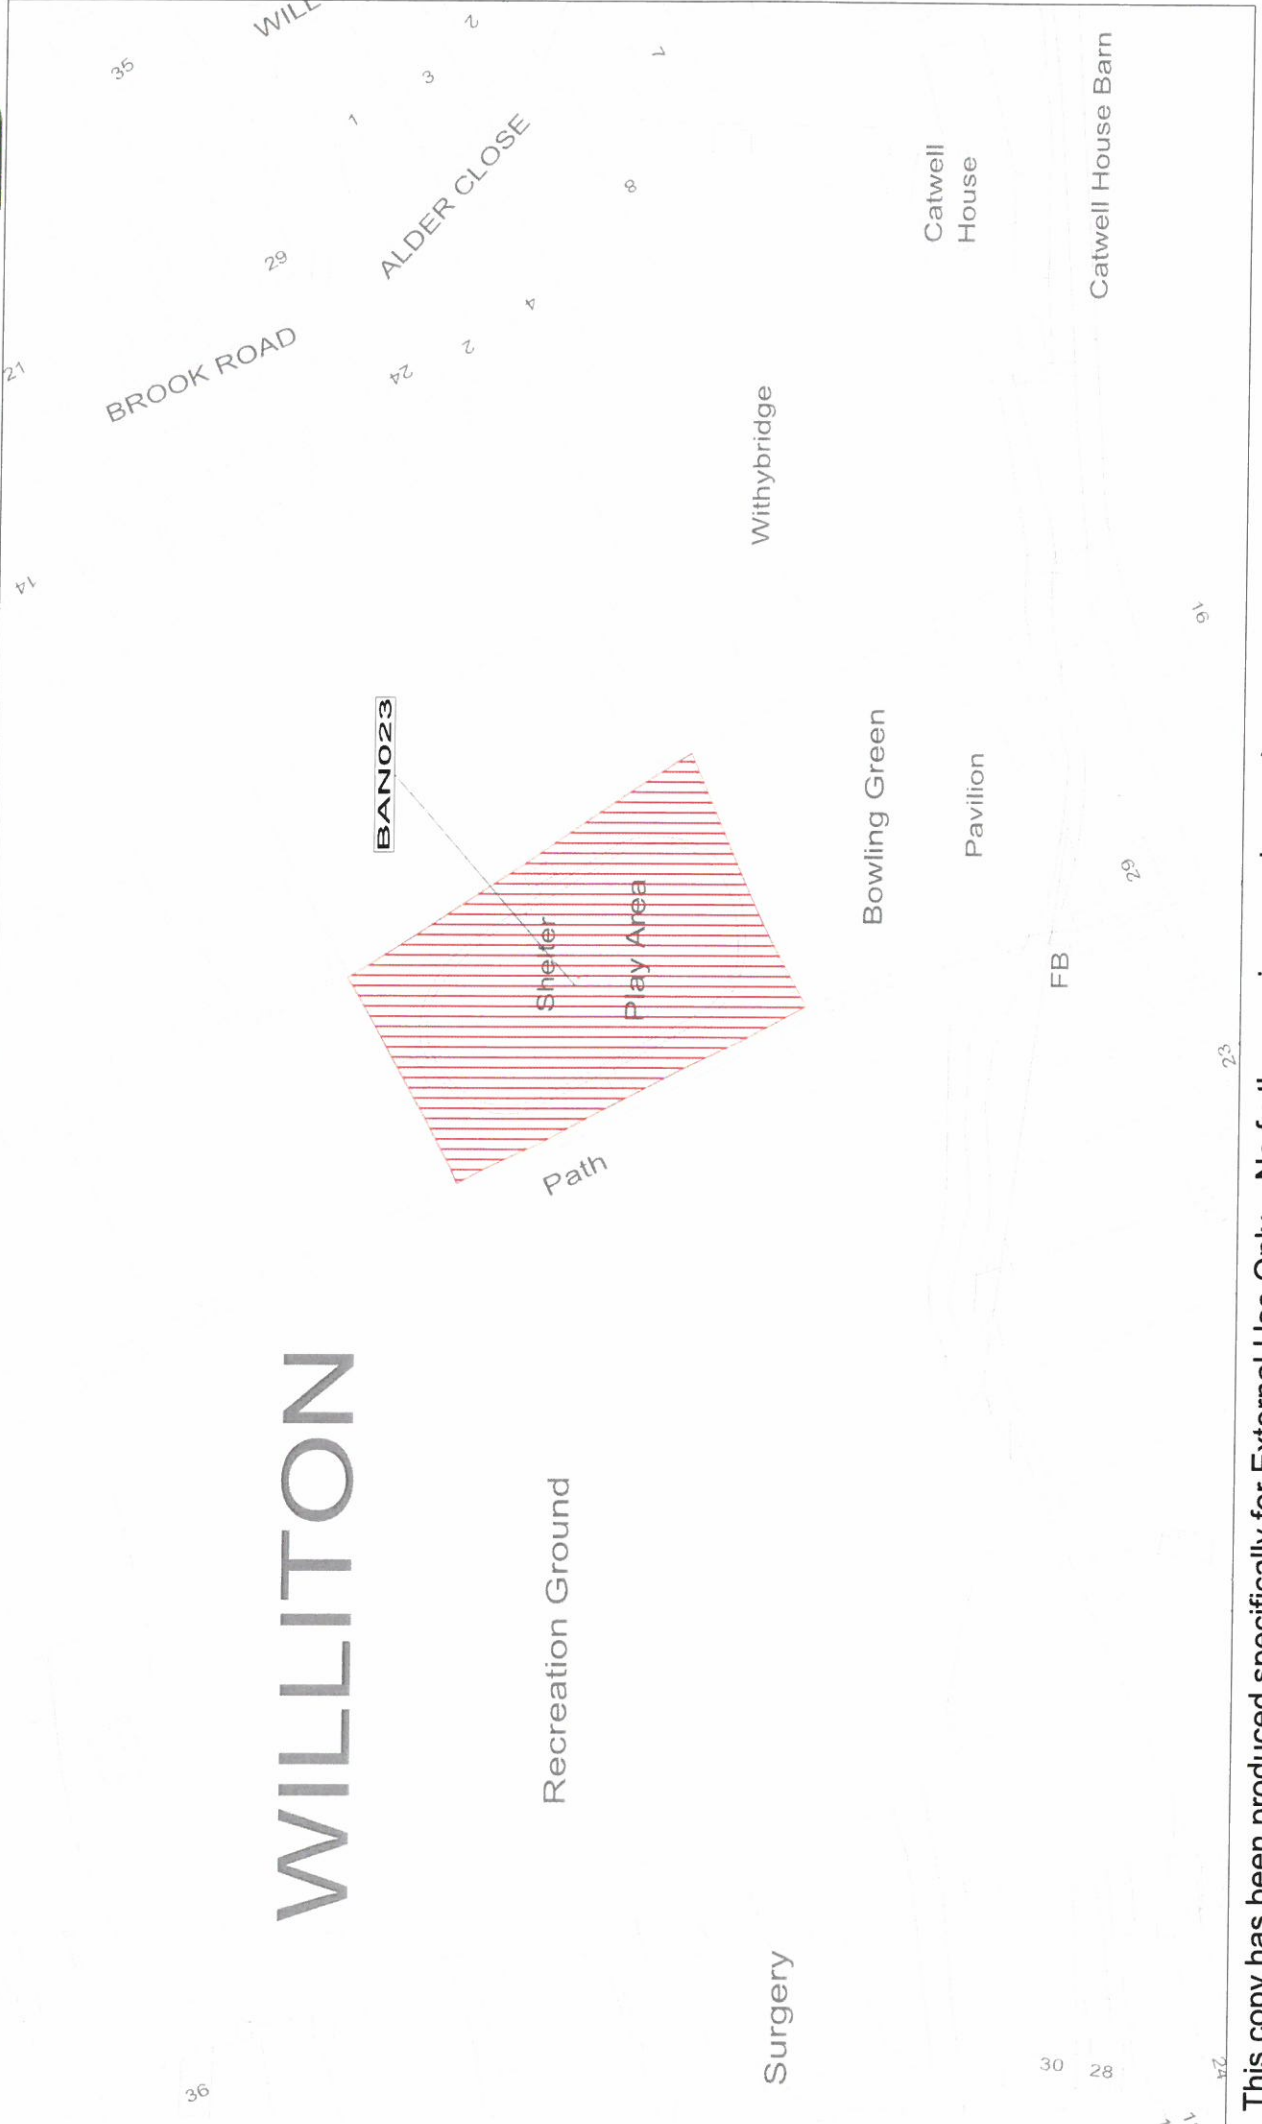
WILL

35

2

3

1

7

ALDER CLOSE

8

29

Catwell House

Catwell House Barn

4

2

24

21

BROOK ROAD

Withybridge

14

16

BAN023

Shelter

Play Area

Bowling Green

Pavilion

29

FB

23

Path

WILLITON

Recreation Ground

Surgery

36

30

28

24

This copy has been produced specifically for External Use Only. No further copies may be made.